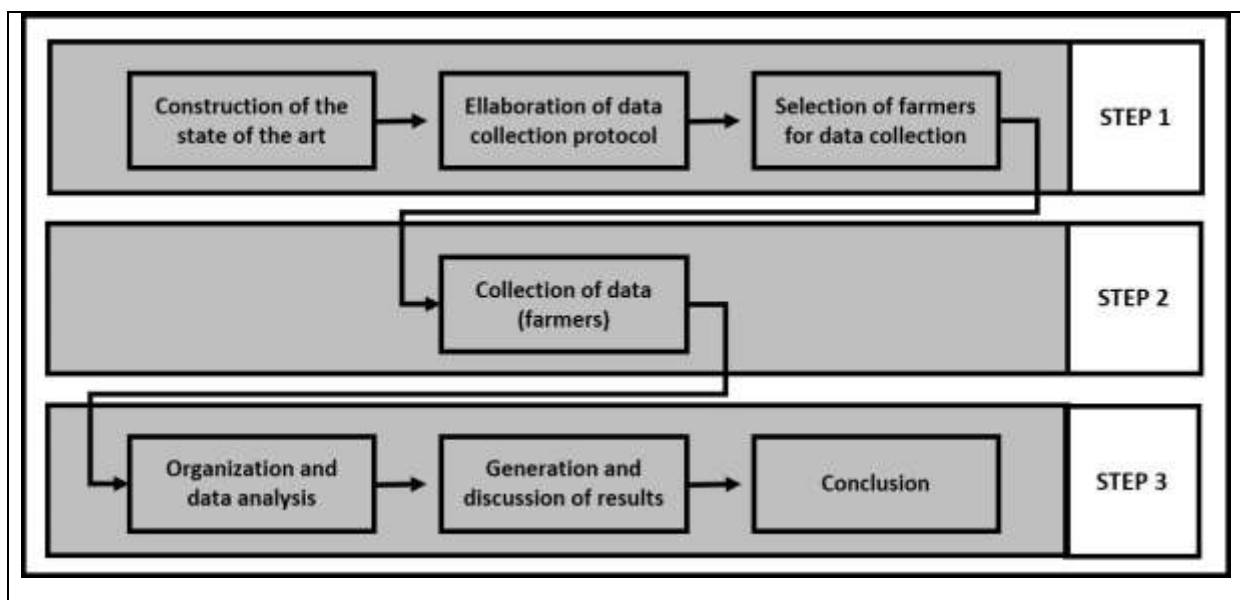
Construction of the state of the art

Ellaboration of data collection protocol

Selection of farmers for data collection

STEP 1

Collection of data (farmers)

STEP 2

Organization and data analysis

Generation and discussion of results

Conclusion

STEP 3